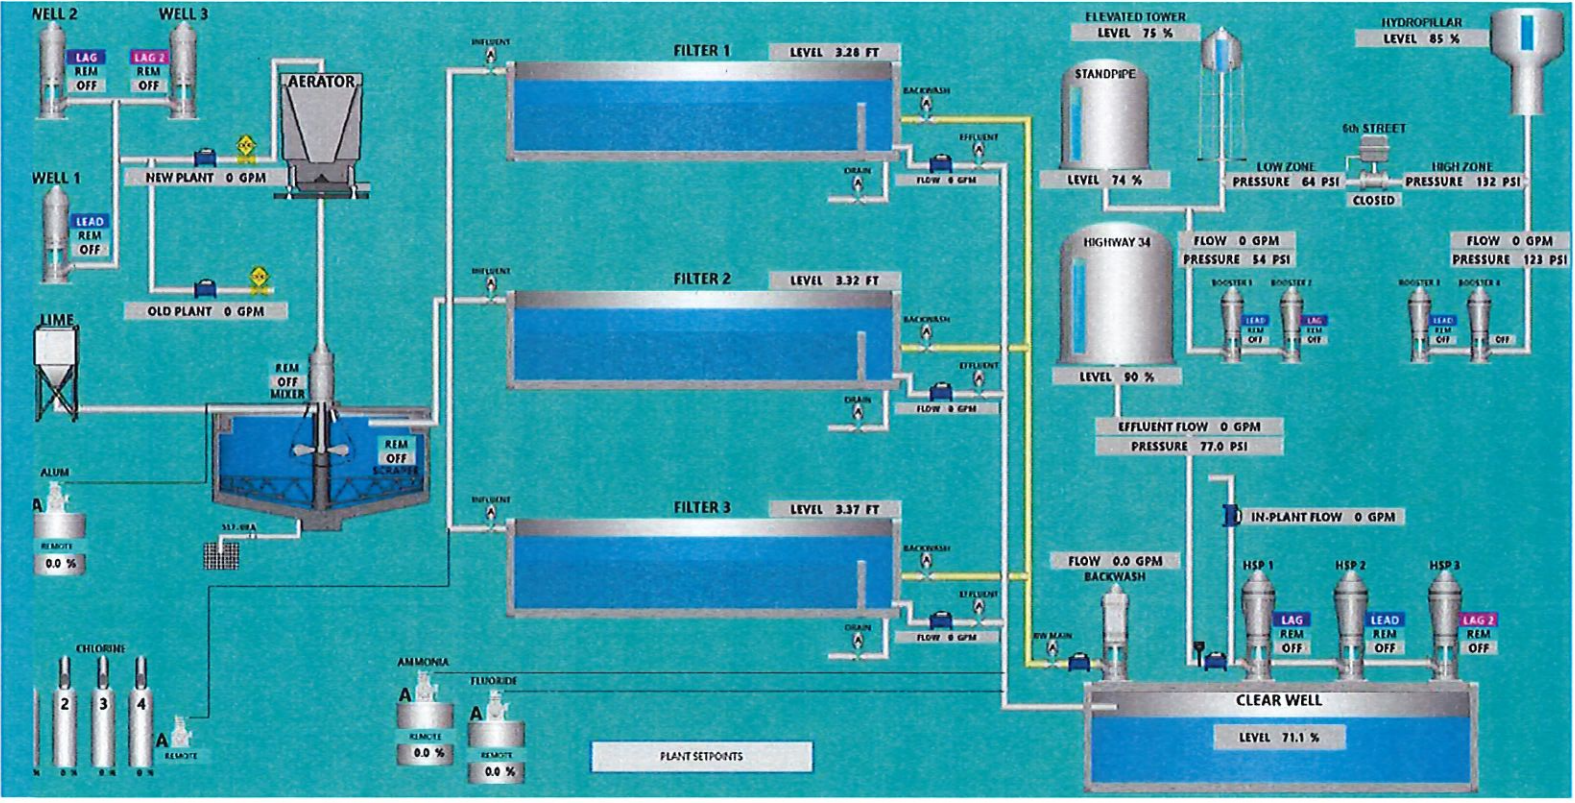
WELL 2
LAG
REM
OFF

WELL 3
LAG 2
REM
OFF

AERATOR

WELL 1
LEAD
REM
OFF

NEW PLANT 0 GPM

OLD PLANT 0 GPM

LIME

REM
OFF
MIXER

REM
OFF
SCRAPER

ALUM
A
REMOTE
0.0 %

CHLORINE
2
3
4
A
REMOTE

INFLUENT
FILTER 1
LEVEL 3.28 FT
BACKWASH
EFFLUENT
DRAIN
FLOW 0 GPM

INFLUENT
FILTER 2
LEVEL 3.32 FT
BACKWASH
EFFLUENT
DRAIN
FLOW 0 GPM

INFLUENT
FILTER 3
LEVEL 3.37 FT
BACKWASH
EFFLUENT
DRAIN
FLOW 0 GPM

AMMONIA
A
REMOTE
0.0 %

FLUORIDE
A
REMOTE
0.0 %

PLANT SETPOINTS

ELEVATED TOWER
LEVEL 75 %

STANDPIPE
LEVEL 74 %

HYDROPILLAR
LEVEL 85 %

6th STREET
LOW ZONE
PRESSURE 64 PSI
HIGH ZONE
PRESSURE 132 PSI
CLOSED

FLOW 0 GPM
PRESSURE 54 PSI
BOOSTER 1
BOOSTER 2
LEAD
REM
OFF
LAG
REM
OFF

FLOW 0 GPM
PRESSURE 123 PSI
BOOSTER 3
BOOSTER 4
LEAD
REM
OFF
OFF

HIGHWAY 34
LEVEL 90 %

EFFLUENT FLOW 0 GPM
PRESSURE 77.0 PSI

IN-PLANT FLOW 0 GPM

FLOW 0.0 GPM
BACKWASH
BW MAIN

HSP 1
LAG
REM
OFF
HSP 2
LEAD
REM
OFF
HSP 3
LAG 2
REM
OFF

CLEAR WELL
LEVEL 71.1 %